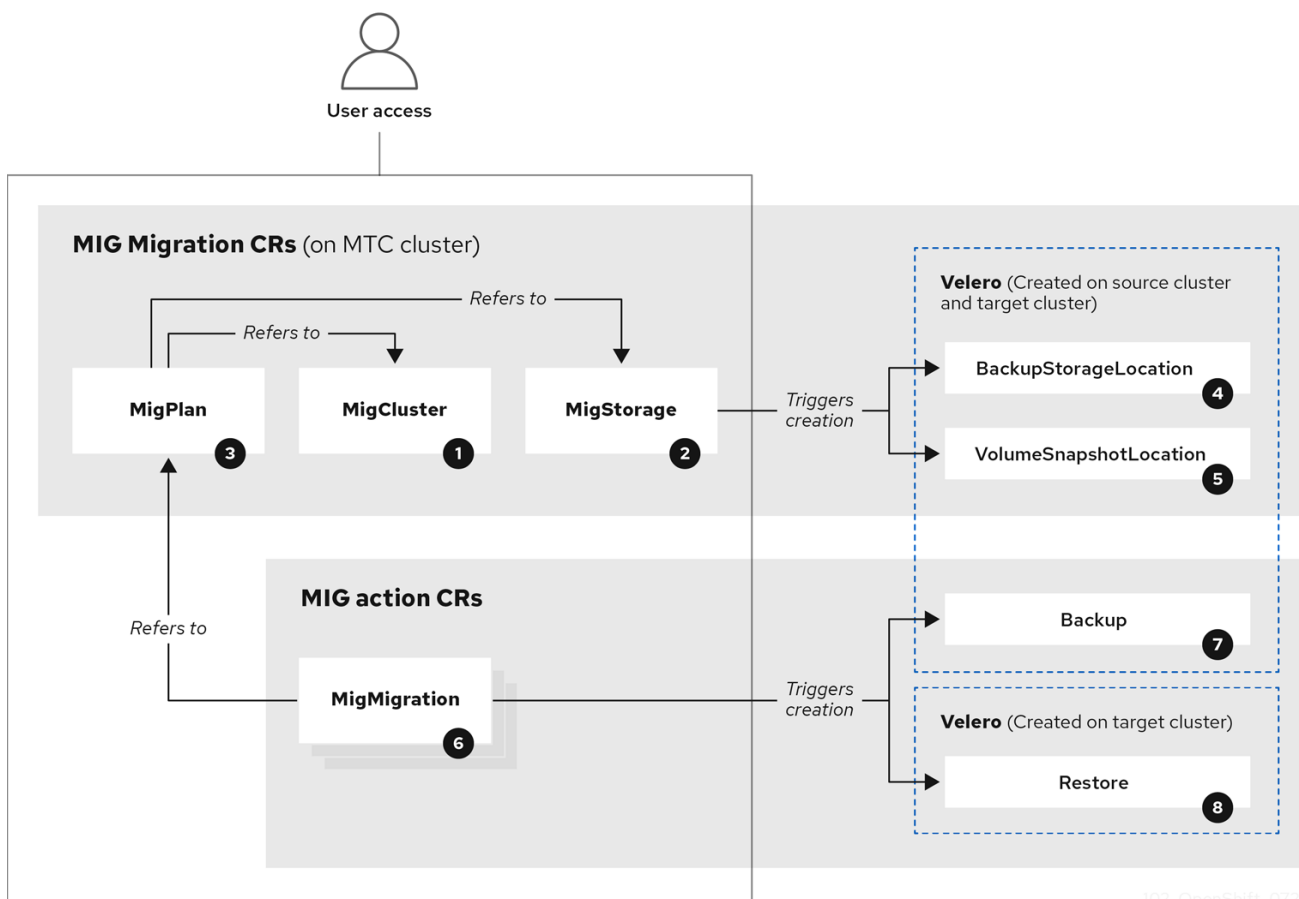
User access

MIG Migration CRs (on MTC cluster)

Refers to

Refers to

MigPlan 3

MigCluster 1

MigStorage 2

Triggers creation

Velero (Created on source cluster and target cluster)

BackupStorageLocation 4

VolumeSnapshotLocation 5

MIG action CRs

Refers to

MigMigration 6

Triggers creation

Backup 7

Velero (Created on target cluster)

Restore 8

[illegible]